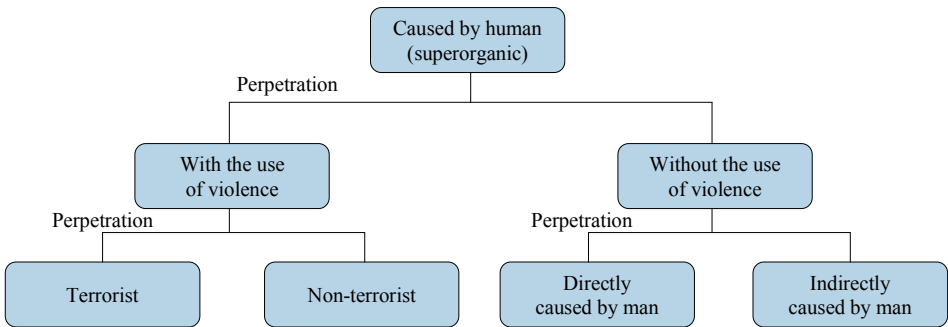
Caused by human (superorganic)

Perpetration

With the use of violence

Without the use of violence

Perpetration

Perpetration

Terrorist

Non-terrorist

Directly caused by man

Indirectly caused by man